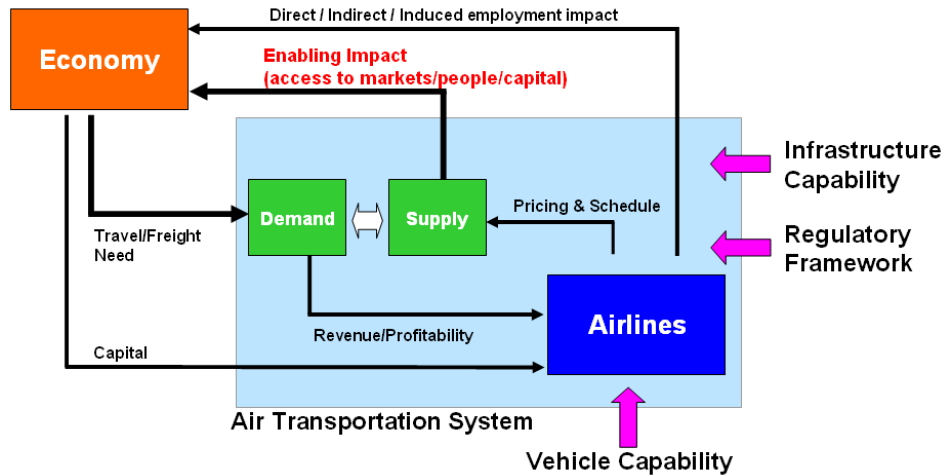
Direct / Indirect / Induced employment impact

Economy

Enabling Impact
(access to markets/people/capital)

Infrastructure Capability

Demand

Supply

Pricing & Schedule

Regulatory Framework

Travel/Freight Need

Airlines

Revenue/Profitability

Capital

Air Transportation System

Vehicle Capability